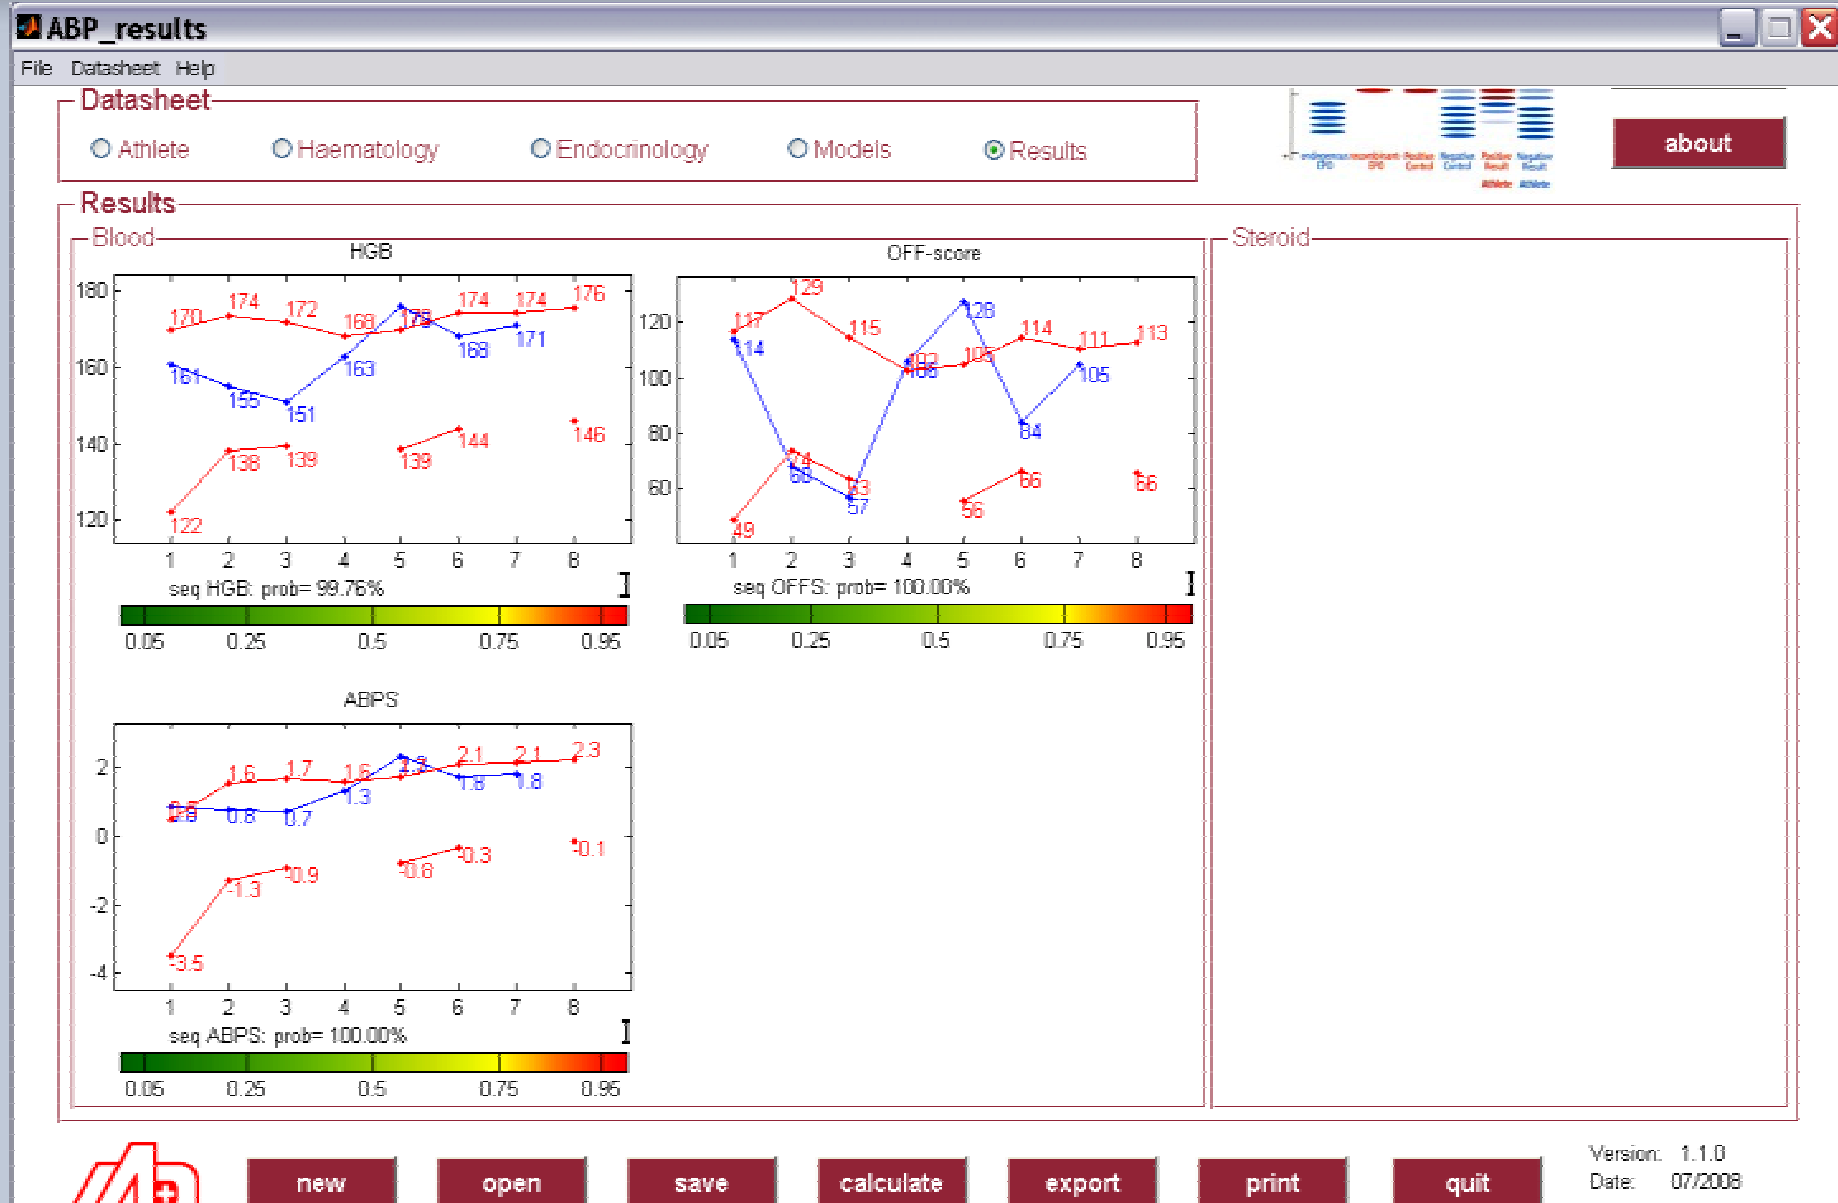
ABP_results

File Datasheet Help

Datasheet

Athlete Haematology Endocrinology Models Results

about

Results

Blood

HGB

180 160 140 120

170 174 172 168 175 174 174 176
161 155 151 163 168 171
122 138 139 139 144 146

1 2 3 4 5 6 7 8

seq HGB: prob= 99.76%

0.05 0.25 0.5 0.75 0.95

OFF-score

120 100 80 60

117 129 115 102 105 114 111 113
114 68 57 103 128 84 105
49 74 63 56 66 66

1 2 3 4 5 6 7 8

seq OFFS: prob= 100.00%

0.05 0.25 0.5 0.75 0.95

ABPS

2 0 -2 -4

1.6 1.7 1.6 2.3 2.1 2.1 2.3
0.8 0.8 0.7 1.3 1.8 1.8
-3.5 -1.3 -0.9 -0.8 -0.3 -0.1

1 2 3 4 5 6 7 8

seq ABPS: prob= 100.00%

0.05 0.25 0.5 0.75 0.95

Steroid

new open save calculate export print quit

Version: 1.1.0
Date: 07/2008